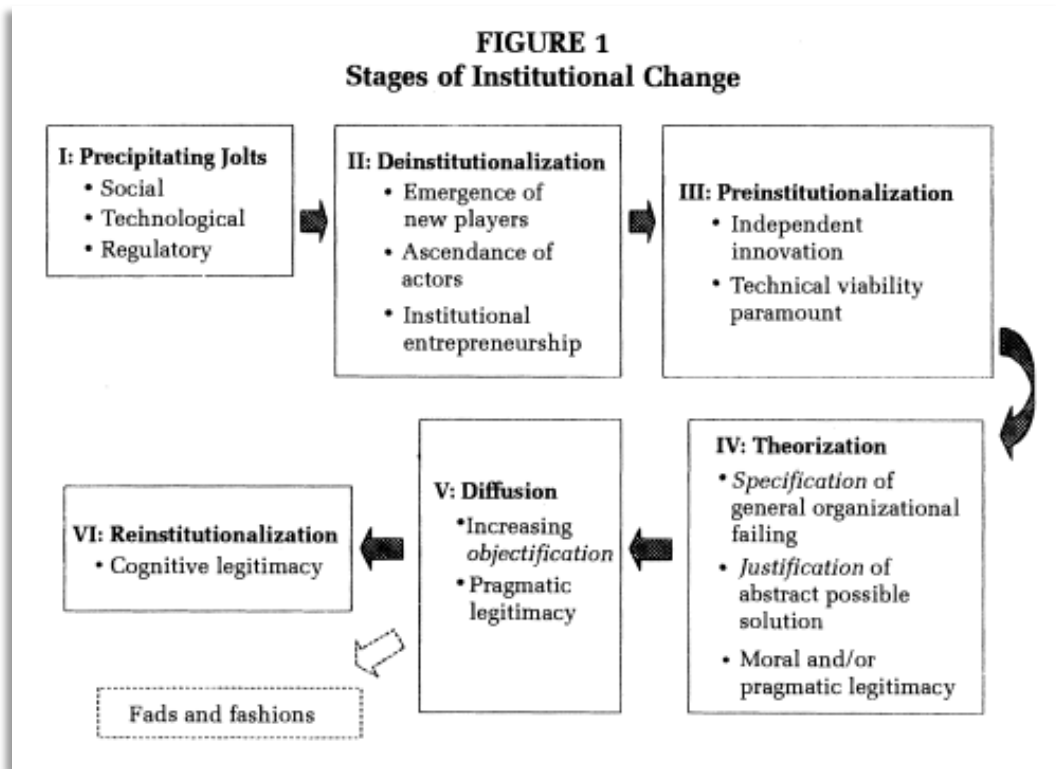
FIGURE 1
Stages of Institutional Change

I: Precipitating Jolts
• Social
• Technological
• Regulatory

II: Deinstitutionalization
• Emergence of new players
• Ascendance of actors
• Institutional entrepreneurship

III: Preinstitutionalization
• Independent innovation
• Technical viability paramount

IV: Theorization
• Specification of general organizational failing
• Justification of abstract possible solution
• Moral and/or pragmatic legitimacy

V: Diffusion
• Increasing objectification
• Pragmatic legitimacy

VI: Reinstitutionalization
• Cognitive legitimacy

Fads and fashions